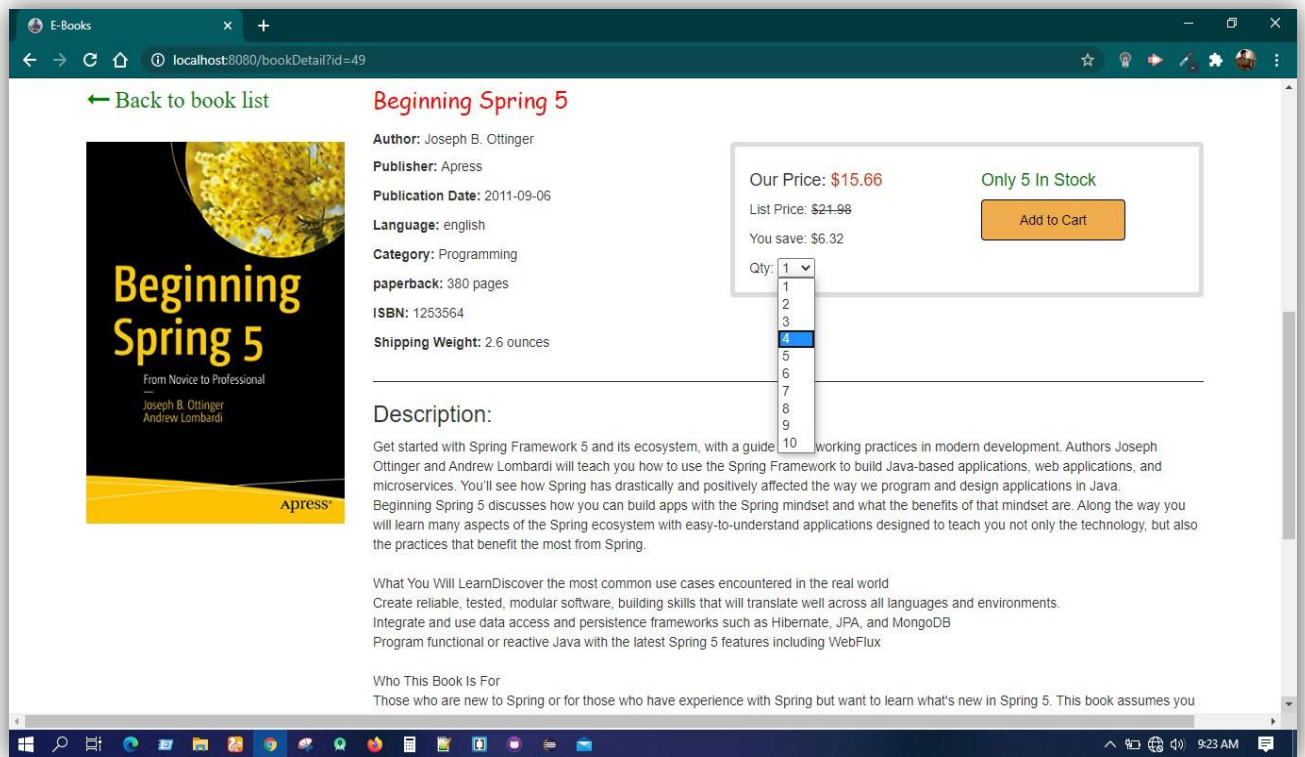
E-Books

localhost:8080/bookDetail?id=49

← Back to book list

Beginning Spring 5
From Novice to Professional
Joseph B. Ottinger
Andrew Lombardi
Apress®

Beginning Spring 5

**Author:** Joseph B. Ottinger

**Publisher:** Apress

**Publication Date:** 2011-09-06

**Language:** english

**Category:** Programming

**paperback:** 380 pages

**ISBN:** 1253564

**Shipping Weight:** 2.6 ounces

Our Price: $15.66

List Price: ~~$21.98~~

You save: $6.32

Qty: 1

1
2
3
4
5
6
7
8
9
10

Only 5 In Stock

Add to Cart

Description:

Get started with Spring Framework 5 and its ecosystem, with a guide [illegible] working practices in modern development. Authors Joseph Ottinger and Andrew Lombardi will teach you how to use the Spring Framework to build Java-based applications, web applications, and microservices. You'll see how Spring has drastically and positively affected the way we program and design applications in Java.
Beginning Spring 5 discusses how you can build apps with the Spring mindset and what the benefits of that mindset are. Along the way you will learn many aspects of the Spring ecosystem with easy-to-understand applications designed to teach you not only the technology, but also the practices that benefit the most from Spring.

What You Will LearnDiscover the most common use cases encountered in the real world
Create reliable, tested, modular software, building skills that will translate well across all languages and environments.
Integrate and use data access and persistence frameworks such as Hibernate, JPA, and MongoDB
Program functional or reactive Java with the latest Spring 5 features including WebFlux

Who This Book Is For
Those who are new to Spring or for those who have experience with Spring but want to learn what's new in Spring 5. This book assumes you

9:23 AM